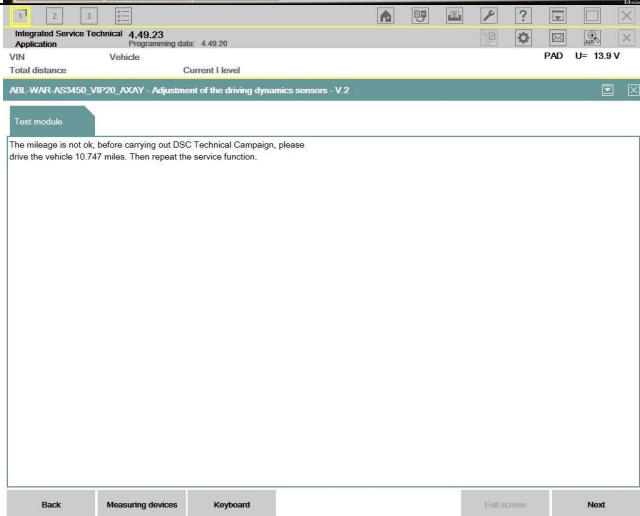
1 2 3

Integrated Service Technical Application 4.49.23
Programming data: 4.49.20

VIN Vehicle PAD U= 13.9 V
Total distance Current I level

ABL-WAR-AS3450_VIP20_AXAY - Adjustment of the driving dynamics sensors - V.2

Test module

The mileage is not ok, before carrying out DSC Technical Campaign, please drive the vehicle 10.747 miles. Then repeat the service function.

Back Measuring devices Keyboard Full screen Next